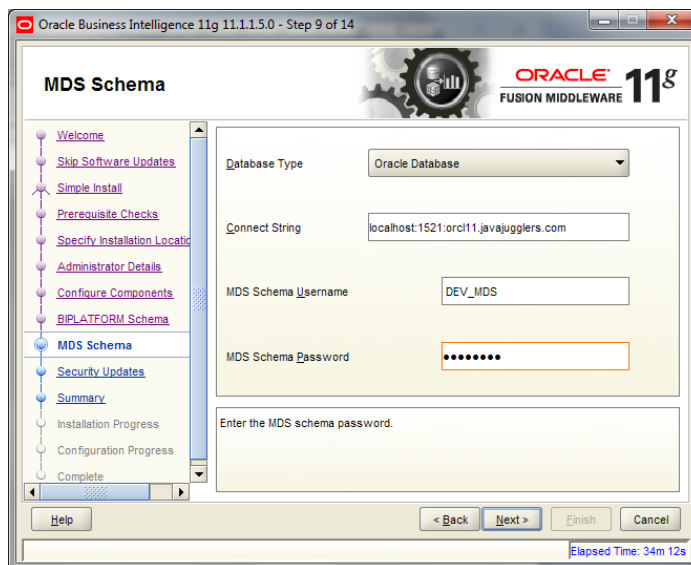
Oracle Business Intelligence 11g 11.1.1.5.0 - Step 9 of 14

MDS Schema

ORACLE
FUSION MIDDLEWARE
11g

Welcome
Skip Software Updates
Simple Install
Prerequisite Checks
Specify Installation Locatio
Administrator Details
Configure Components
BIPLATFORM Schema
MDS Schema
Security Updates
Summary
Installation Progress
Configuration Progress
Complete

Database Type | Oracle Database

Connect String | localhost:1521:orcl11.javajugglers.com

MDS Schema Username | DEV_MDS

MDS Schema Password | ••••••••

Enter the MDS schema password.

Help
< Back
Next >
Finish
Cancel

Elapsed Time: 34m 12s